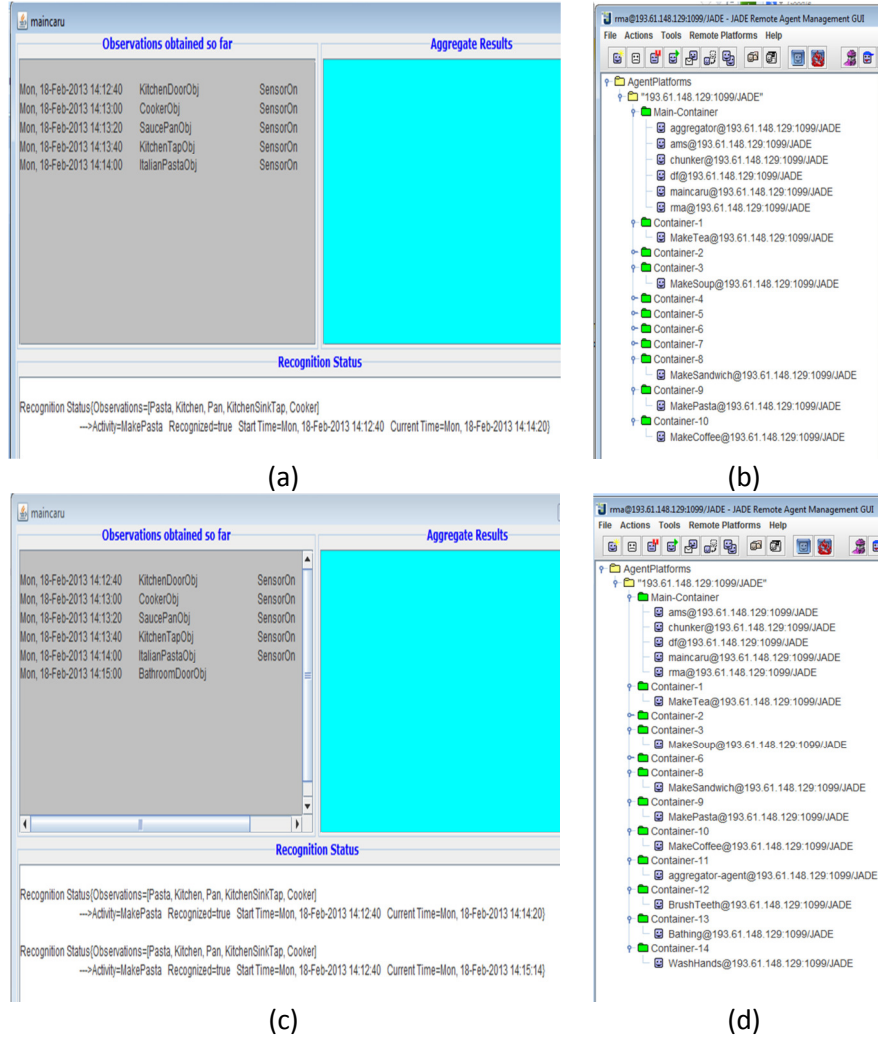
maincaru

Observations obtained so far

Aggregate Results

| | | |
|---|---|---|
| Mon, 18-Feb-2013 14:12:40 | KitchenDoorObj | SensorOn |
| Mon, 18-Feb-2013 14:13:00 | CookerObj | SensorOn |
| Mon, 18-Feb-2013 14:13:20 | SaucePanObj | SensorOn |
| Mon, 18-Feb-2013 14:13:40 | KitchenTapObj | SensorOn |
| Mon, 18-Feb-2013 14:14:00 | ItalianPastaObj | SensorOn |

Recognition Status

Recognition Status{Observations=[Pasta, Kitchen, Pan, KitchenSinkTap, Cooker]
--->Activity=MakePasta Recognized=true Start Time=Mon, 18-Feb-2013 14:12:40 Current Time=Mon, 18-Feb-2013 14:14:20}

(a)

rma@193.61.148.129:1099/JADE - JADE Remote Agent Management GUI

File Actions Tools Remote Platforms Help

AgentPlatforms
"193.61.148.129:1099/JADE"
Main-Container
aggregator@193.61.148.129:1099/JADE
ams@193.61.148.129:1099/JADE
chunker@193.61.148.129:1099/JADE
df@193.61.148.129:1099/JADE
maincaru@193.61.148.129:1099/JADE
rma@193.61.148.129:1099/JADE
Container-1
MakeTea@193.61.148.129:1099/JADE
Container-2
Container-3
MakeSoup@193.61.148.129:1099/JADE
Container-4
Container-5
Container-6
Container-7
Container-8
MakeSandwich@193.61.148.129:1099/JADE
Container-9
MakePasta@193.61.148.129:1099/JADE
Container-10
MakeCoffee@193.61.148.129:1099/JADE

(b)

maincaru

Observations obtained so far

Aggregate Results

| | | |
|---|---|---|
| Mon, 18-Feb-2013 14:12:40 | KitchenDoorObj | SensorOn |
| Mon, 18-Feb-2013 14:13:00 | CookerObj | SensorOn |
| Mon, 18-Feb-2013 14:13:20 | SaucePanObj | SensorOn |
| Mon, 18-Feb-2013 14:13:40 | KitchenTapObj | SensorOn |
| Mon, 18-Feb-2013 14:14:00 | ItalianPastaObj | SensorOn |
| Mon, 18-Feb-2013 14:15:00 | BathroomDoorObj | |

Recognition Status

Recognition Status{Observations=[Pasta, Kitchen, Pan, KitchenSinkTap, Cooker]
--->Activity=MakePasta Recognized=true Start Time=Mon, 18-Feb-2013 14:12:40 Current Time=Mon, 18-Feb-2013 14:14:20}

Recognition Status{Observations=[Pasta, Kitchen, Pan, KitchenSinkTap, Cooker]
--->Activity=MakePasta Recognized=true Start Time=Mon, 18-Feb-2013 14:12:40 Current Time=Mon, 18-Feb-2013 14:15:14}

(c)

rma@193.61.148.129:1099/JADE - JADE Remote Agent Management GUI

File Actions Tools Remote Platforms Help

AgentPlatforms
"193.61.148.129:1099/JADE"
Main-Container
ams@193.61.148.129:1099/JADE
chunker@193.61.148.129:1099/JADE
df@193.61.148.129:1099/JADE
maincaru@193.61.148.129:1099/JADE
rma@193.61.148.129:1099/JADE
Container-1
MakeTea@193.61.148.129:1099/JADE
Container-2
Container-3
MakeSoup@193.61.148.129:1099/JADE
Container-6
Container-8
MakeSandwich@193.61.148.129:1099/JADE
Container-9
MakePasta@193.61.148.129:1099/JADE
Container-10
MakeCoffee@193.61.148.129:1099/JADE
Container-11
aggregator-agent@193.61.148.129:1099/JADE
Container-12
BrushTeeth@193.61.148.129:1099/JADE
Container-13
Bathing@193.61.148.129:1099/JADE
Container-14
WashHands@193.61.148.129:1099/JADE

(d)